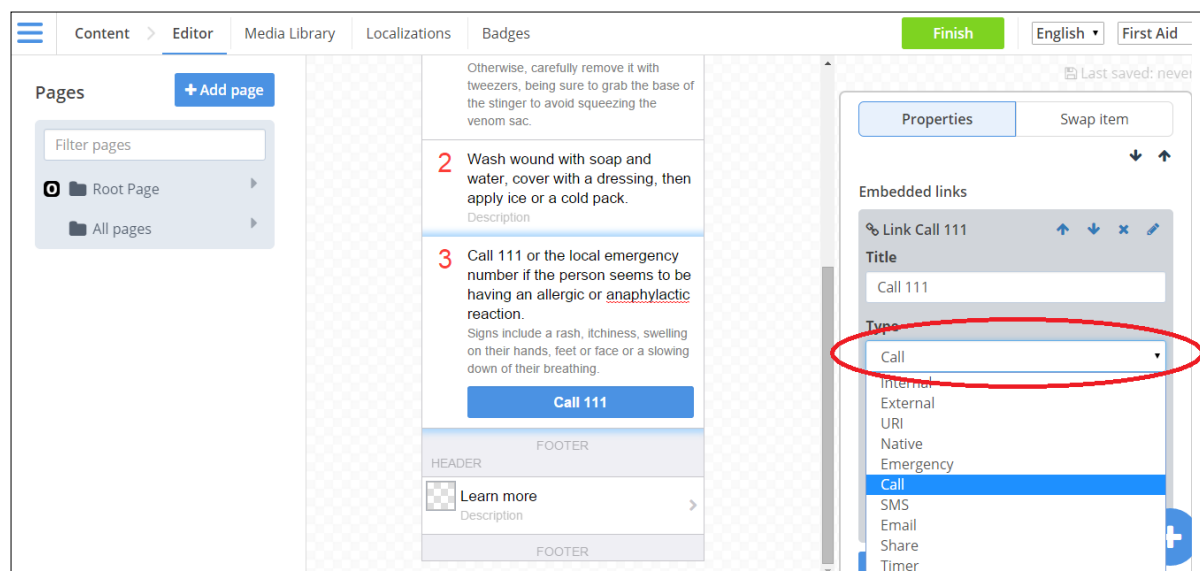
Content > Editor Media Library Localizations Badges Finish English First Aid

Pages + Add page

Filter pages

0 Root Page

All pages

Otherwise, carefully remove it with tweezers, being sure to grab the base of the stinger to avoid squeezing the venom sac.

2 Wash wound with soap and water, cover with a dressing, then apply ice or a cold pack.
Description

3 Call 111 or the local emergency number if the person seems to be having an allergic or anaphylactic reaction.
Signs include a rash, itchiness, swelling on their hands, feet or face or a slowing down of their breathing.

Call 111

FOOTER
HEADER

Learn more
Description

FOOTER

Last saved: never

Properties Swap item

Embedded links

Link Call 111

Title

Call 111

Type

Call

Internal
External
URI
Native
Emergency
Call
SMS
Email
Share
Timer